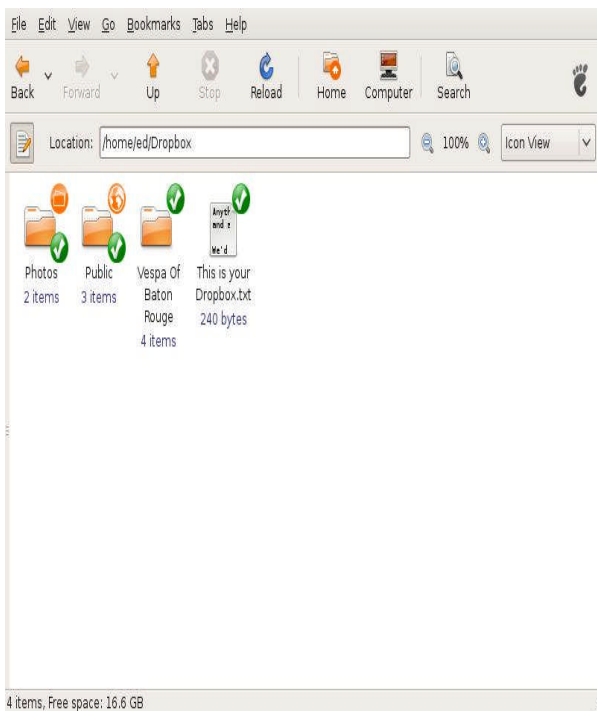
File Edit View Go Bookmarks Tabs Help

Back Forward Up Stop Reload Home Computer Search

Location: /home/ed/Dropbox 100% Icon View

Anyth and s We'd

Photos
2 items

Public
3 items

Vespa Of Baton Rouge
4 items

This is your Dropbox.txt
240 bytes

4 items, Free space: 16.6 GB